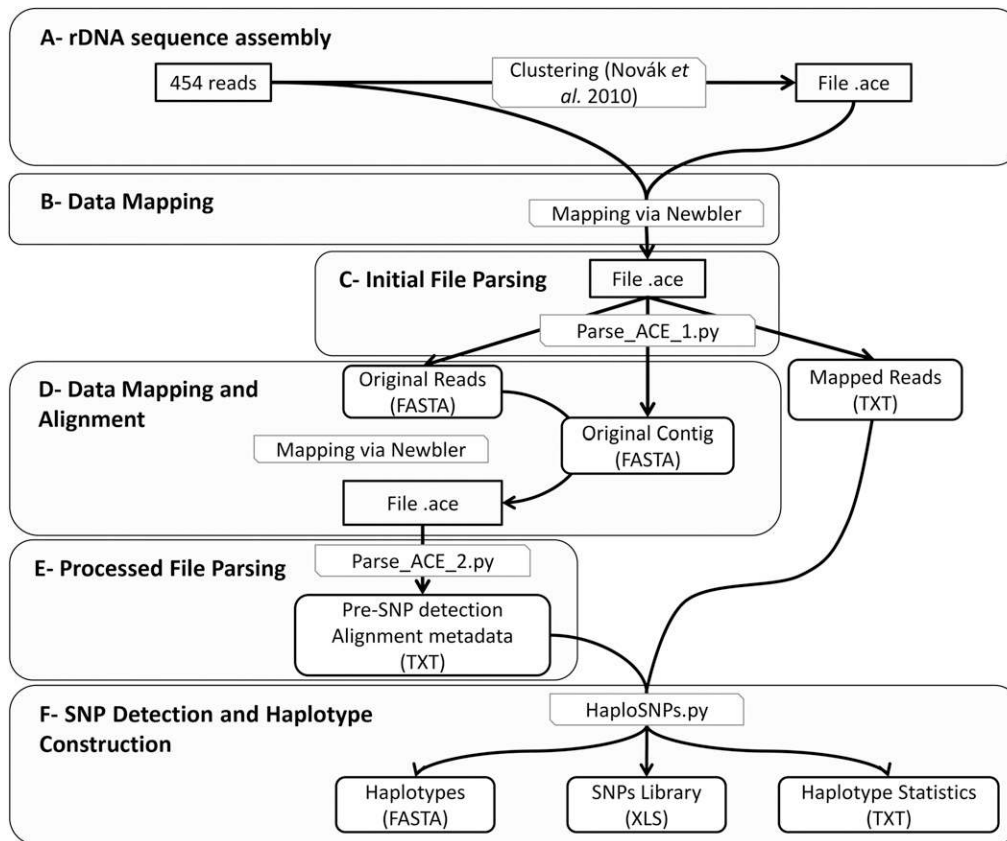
A- rDNA sequence assembly

454 reads

Clustering (Novák *et al.* 2010)

File .ace

B- Data Mapping

Mapping via Newbler

C- Initial File Parsing

File .ace

Parse_ACE_1.py

D- Data Mapping and Alignment

Original Reads (FASTA)

Original Contig (FASTA)

Mapped Reads (TXT)

Mapping via Newbler

File .ace

E- Processed File Parsing

Parse_ACE_2.py

Pre-SNP detection Alignment metadata (TXT)

F- SNP Detection and Haplotype Construction

HaploSNPs.py

Haplotypes (FASTA)

SNPs Library (XLS)

Haplotype Statistics (TXT)